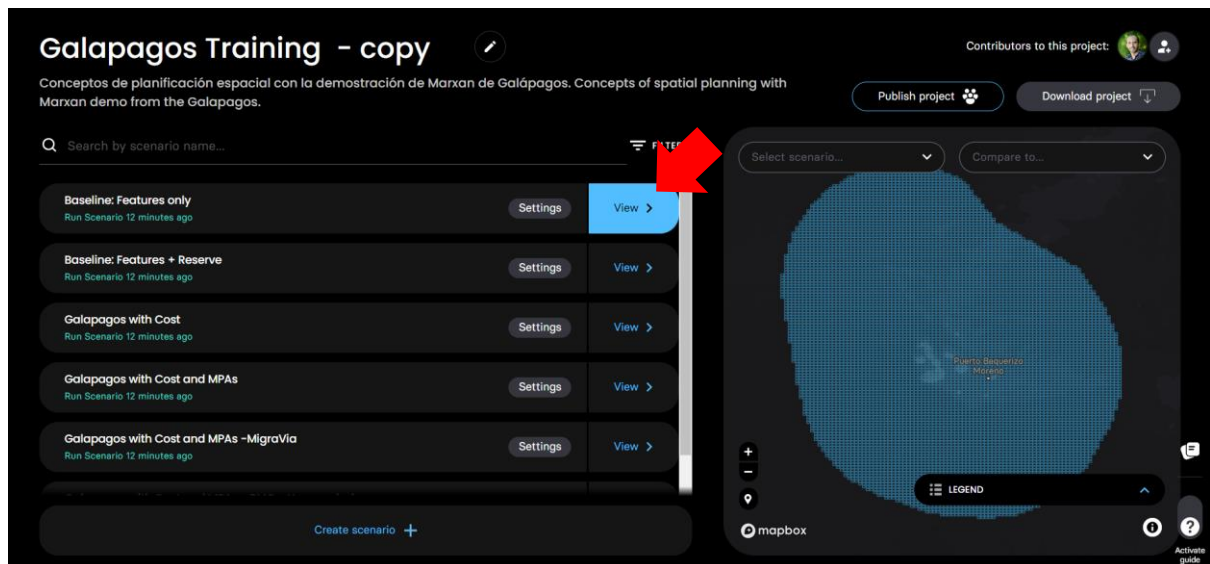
Galapagos Training - copy

Contributors to this project:

Conceptos de planificación espacial con la demostración de Marxan de Galápagos. Concepts of spatial planning with Marxan demo from the Galapagos.

Publish project

Download project

Search by scenario name...

FILTER

Select scenario...

Compare to...

Baseline: Features only
Run Scenario 12 minutes ago
Settings
View

Baseline: Features + Reserve
Run Scenario 12 minutes ago
Settings
View

Galapagos with Cost
Run Scenario 12 minutes ago
Settings
View

Galapagos with Cost and MPAs
Run Scenario 12 minutes ago
Settings
View

Galapagos with Cost and MPAs -MigraVia
Run Scenario 12 minutes ago
Settings
View

Create scenario +

Puerto Baquerizo Moreno

+
−

LEGEND

mapbox

Activate guide